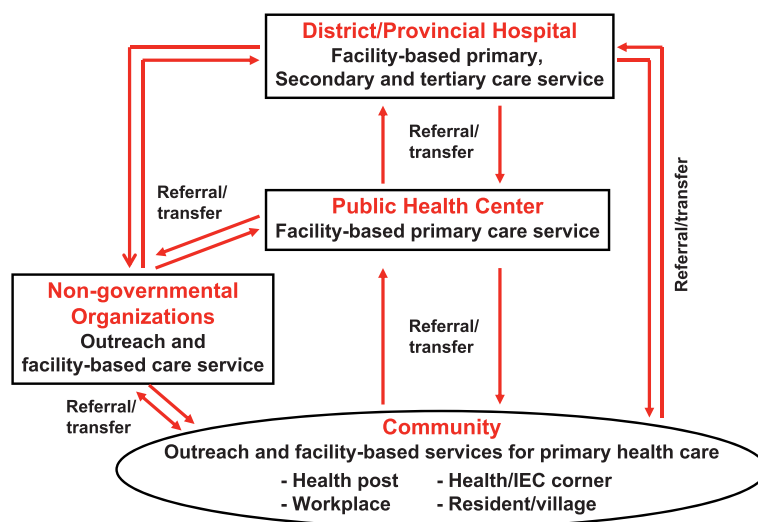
District/Provincial Hospital
Facility-based primary, Secondary and tertiary care service

Referral/ transfer

Referral/transfer

Referral/ transfer

Public Health Center
Facility-based primary care service

Non-governmental Organizations
Outreach and facility-based care service

Referral/ transfer

Referral/ transfer

Community
Outreach and facility-based services for primary health care
- Health post
- Workplace
- Health/IEC corner
- Resident/village